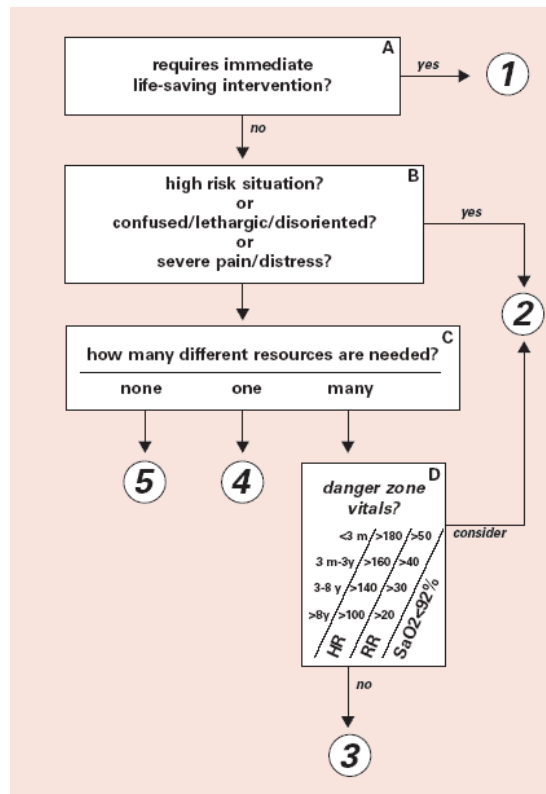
A
requires immediate life-saving intervention?
yes
1
no
B
high risk situation?
or
confused/lethargic/disoriented?
or
severe pain/distress?
yes
2
C
how many different resources are needed?
none
one
many
5
4
D
danger zone vitals?

| | HR | RR | SaO2<92% |
|---|---|---|---|
| <3 m | >180 | >50 | |
| 3 m-3y | >160 | >40 | |
| 3-8 y | >140 | >30 | |
| >8y | >100 | >20 | |

consider
no
3